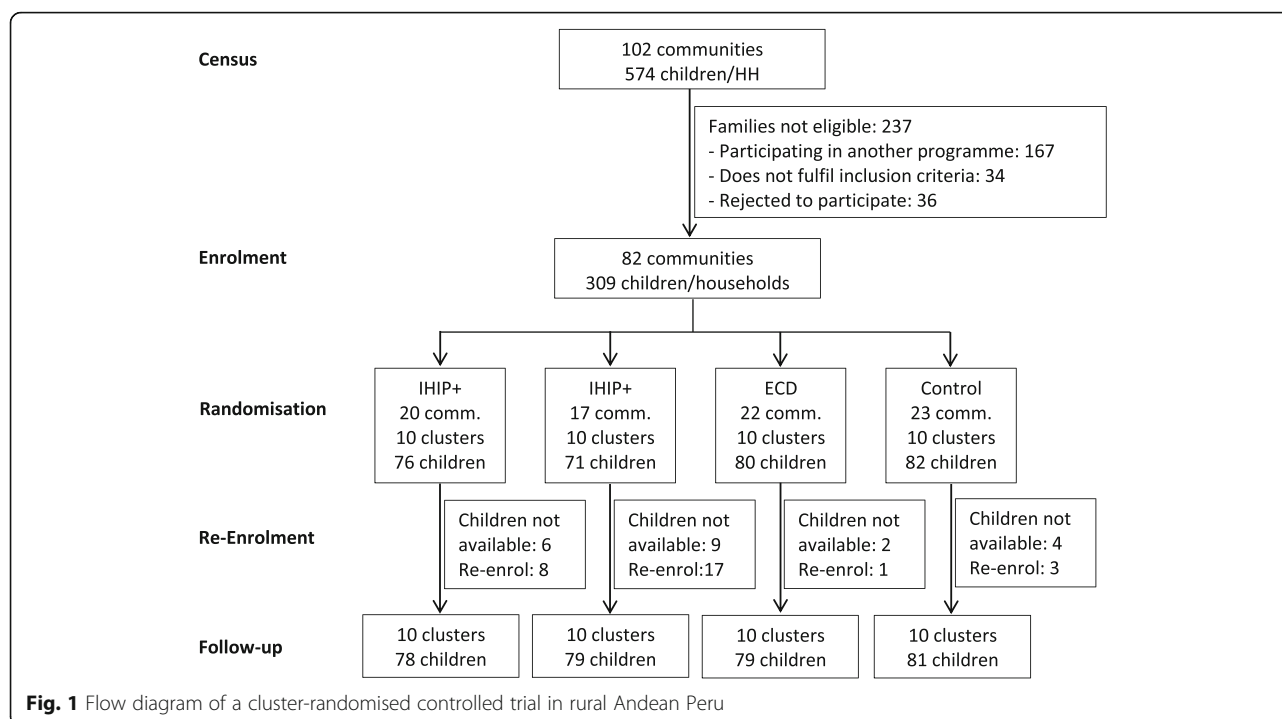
Census

102 communities
574 children/HH

Families not eligible: 237
- Participating in another programme: 167
- Does not fulfil inclusion criteria: 34
- Rejected to participate: 36

Enrolment

82 communities
309 children/households

Randomisation

IHIP+
20 comm.
10 clusters
76 children

IHIP+
17 comm.
10 clusters
71 children

ECD
22 comm.
10 clusters
80 children

Control
23 comm.
10 clusters
82 children

Re-Enrolment

Children not available: 6
Re-enrol: 8

Children not available: 9
Re-enrol:17

Children not available: 2
Re-enrol: 1

Children not available: 4
Re-enrol: 3

Follow-up

10 clusters
78 children

10 clusters
79 children

10 clusters
79 children

10 clusters
81 children

Fig. 1 Flow diagram of a cluster-randomised controlled trial in rural Andean Peru